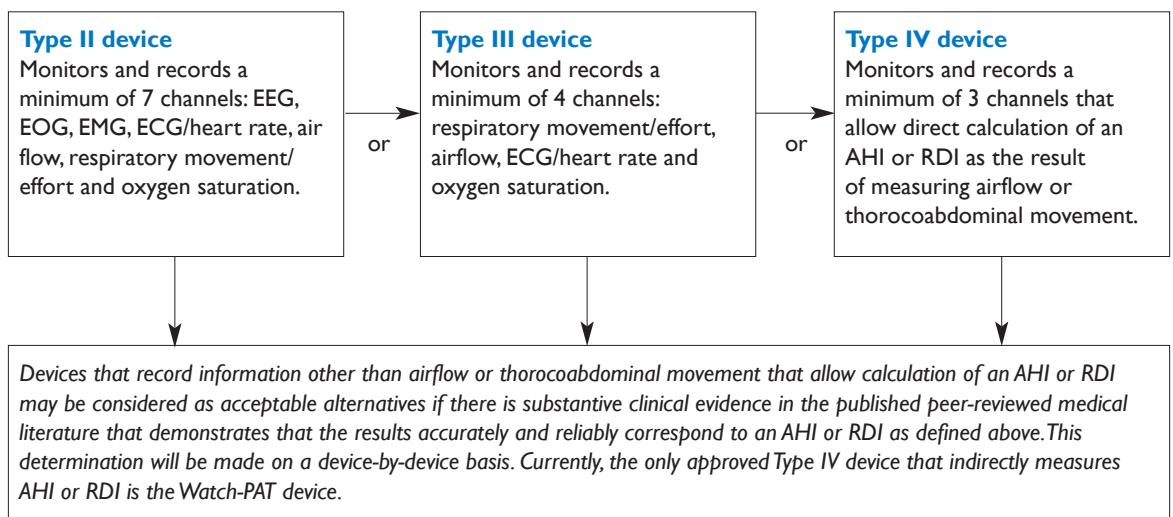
Type II device
Monitors and records a minimum of 7 channels: EEG, EOG, EMG, ECG/heart rate, air flow, respiratory movement/ effort and oxygen saturation.

or

Type III device
Monitors and records a minimum of 4 channels: respiratory movement/effort, airflow, ECG/heart rate and oxygen saturation.

or

Type IV device
Monitors and records a minimum of 3 channels that allow direct calculation of an AHI or RDI as the result of measuring airflow or thorocoabdominal movement.

Devices that record information other than airflow or thorocoabdominal movement that allow calculation of an AHI or RDI may be considered as acceptable alternatives if there is substantive clinical evidence in the published peer-reviewed medical literature that demonstrates that the results accurately and reliably correspond to an AHI or RDI as defined above. This determination will be made on a device-by-device basis. Currently, the only approved Type IV device that indirectly measures AHI or RDI is the Watch-PAT device.